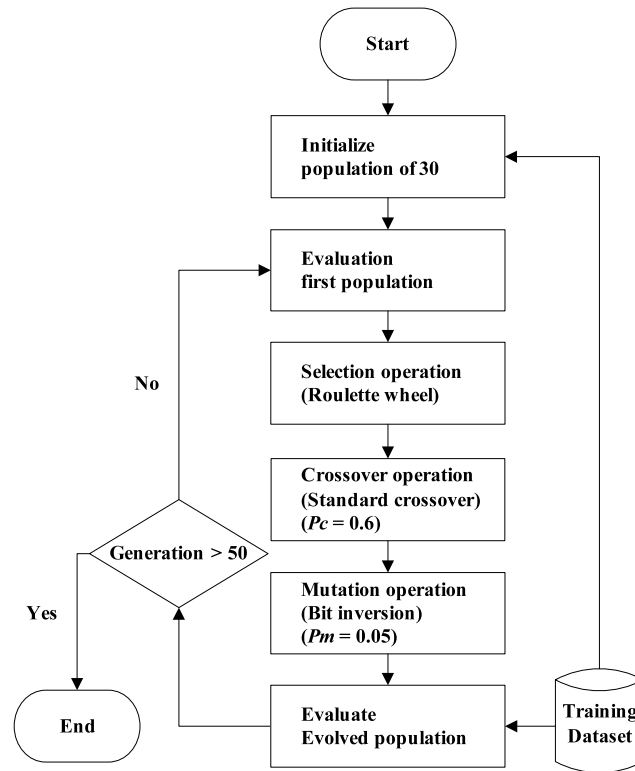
Start

Initialize population of 30

Evaluation first population

Selection operation (Roulette wheel)

Crossover operation (Standard crossover) ($Pc$ = 0.6)

Mutation operation (Bit inversion) ($Pm$ = 0.05)

Evaluate Evolved population

Training Dataset

Generation > 50

No

Yes

End